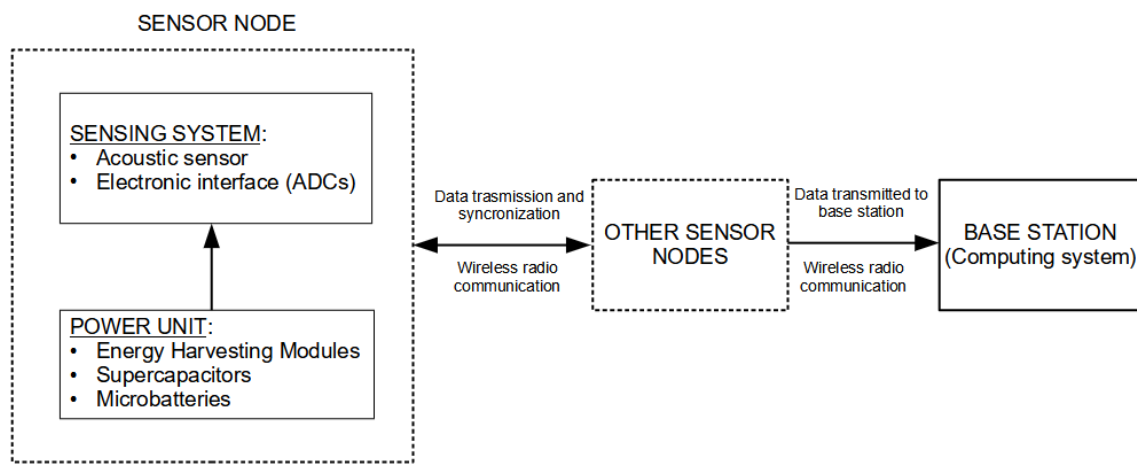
SENSOR NODE

SENSING SYSTEM:
• Acoustic sensor
• Electronic interface (ADCs)

POWER UNIT:
• Energy Harvesting Modules
• Supercapacitors
• Microbatteries

Data trasmission and syncronization

Wireless radio communication

OTHER SENSOR NODES

Data transmitted to base station

Wireless radio communication

BASE STATION (Computing system)